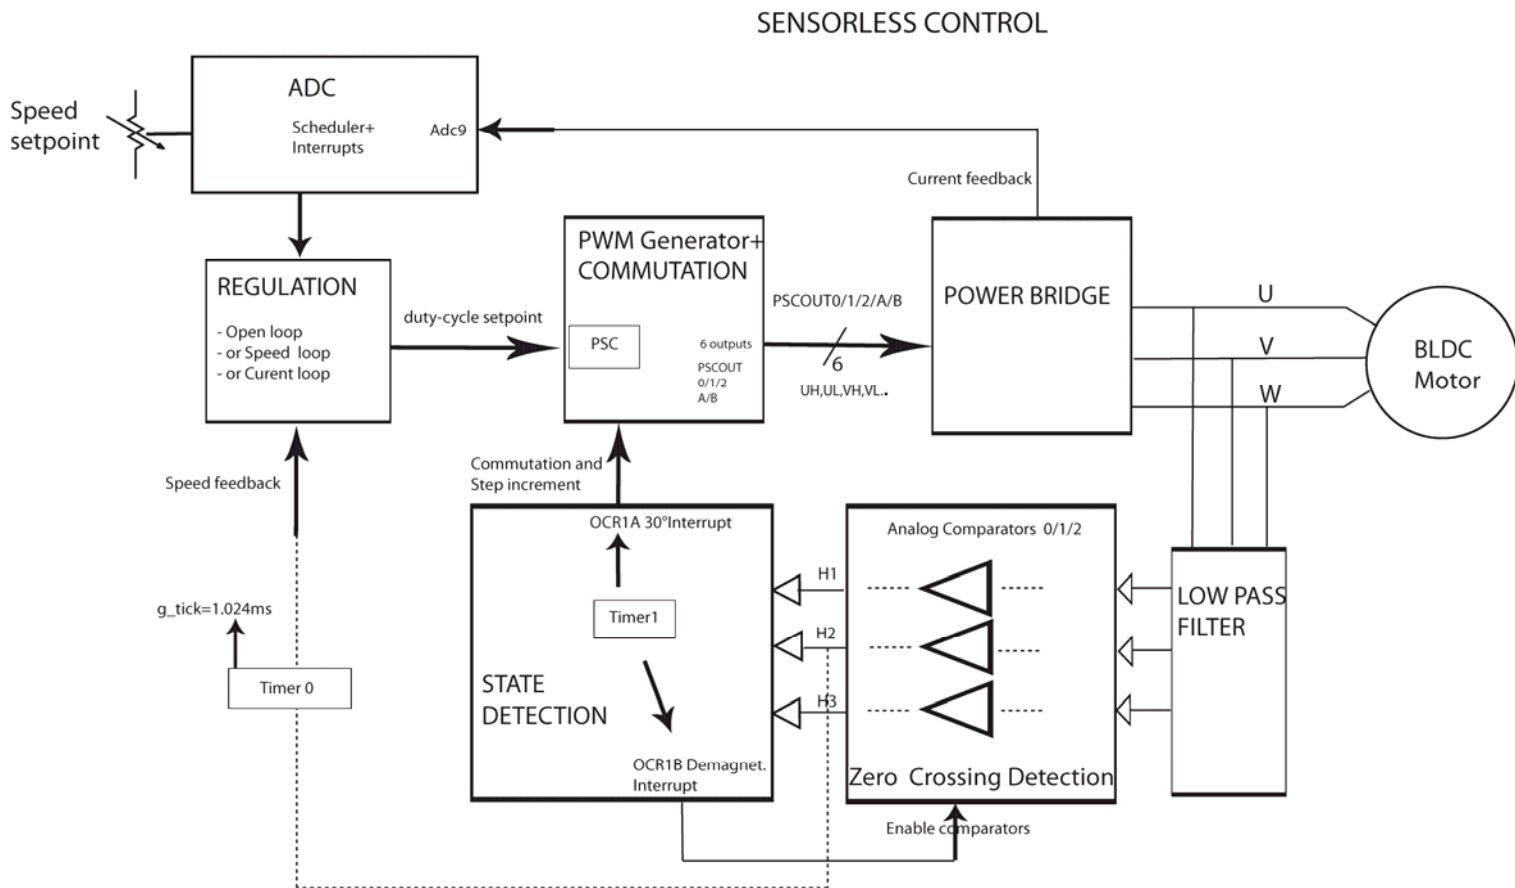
SENSORLESS CONTROL

Speed setpoint

ADC

Scheduler+ Interrupts

Adc9

Current feedback

REGULATION

- Open loop
- or Speed loop
- or Curent loop

duty-cycle setpoint

PWM Generator+ COMMUTATION

PSC

6 outputs

PSCOUT 0/1/2 A/B

PSCOUT0/1/2/A/B

6

UH,UL,VH,VL..

POWER BRIDGE

U

V

W

BLDC Motor

Speed feedback

Commutation and Step increment

OCR1A 30°Interrupt

Timer1

STATE DETECTION

OCR1B Demagnet. Interrupt

Analog Comparators 0/1/2

H1

H2

H3

Zero Crossing Detection

LOW PASS FILTER

g_tick=1.024ms

Timer 0

Enable comparators